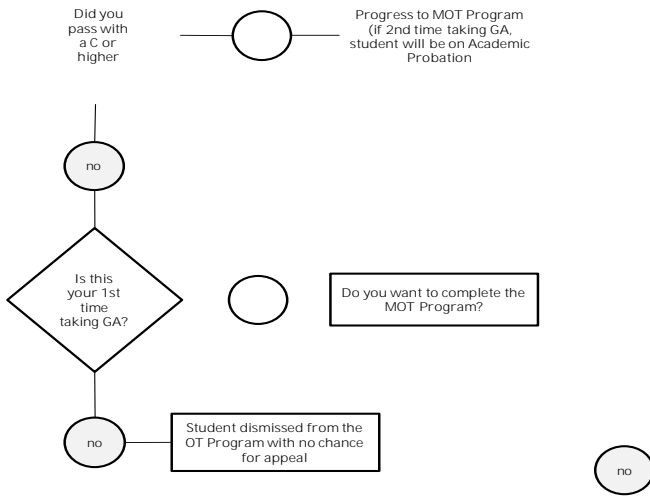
Did you pass with a C or higher

Progress to MOT Program (if 2nd time taking GA, student will be on Academic Probation

no

Is this your 1st time taking GA?

Do you want to complete the MOT Program?

no

Student dismissed from the OT Program with no chance for appeal

no